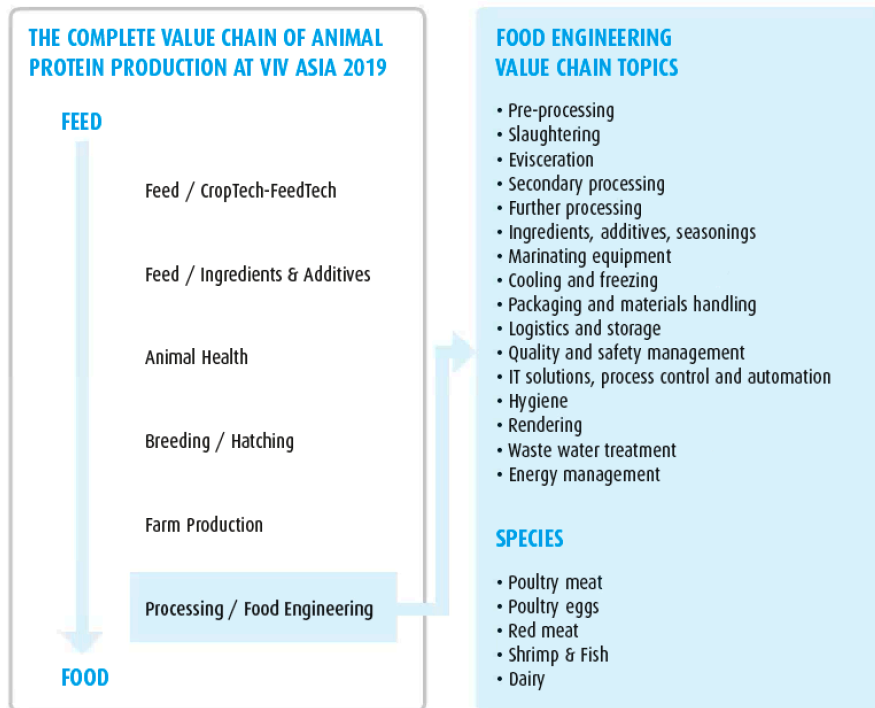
THE COMPLETE VALUE CHAIN OF ANIMAL PROTEIN PRODUCTION AT VIV ASIA 2019

FEED

Feed / CropTech-FeedTech

Feed / Ingredients & Additives

Animal Health

Breeding / Hatching

Farm Production

Processing / Food Engineering

FOOD

FOOD ENGINEERING VALUE CHAIN TOPICS

• Pre-processing
• Slaughtering
• Evisceration
• Secondary processing
• Further processing
• Ingredients, additives, seasonings
• Marinating equipment
• Cooling and freezing
• Packaging and materials handling
• Logistics and storage
• Quality and safety management
• IT solutions, process control and automation
• Hygiene
• Rendering
• Waste water treatment
• Energy management

SPECIES

• Poultry meat
• Poultry eggs
• Red meat
• Shrimp & Fish
• Dairy